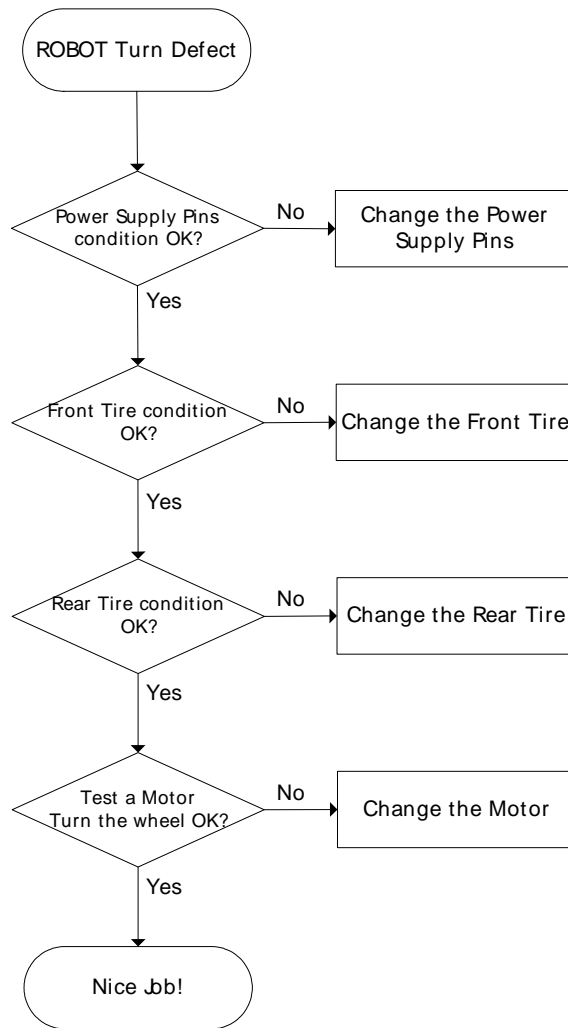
ROBOT Turn Defect

Power Supply Pins condition OK?

No

Change the Power Supply Pins

Yes

Front Tire condition OK?

No

Change the Front Tire

Yes

Rear Tire condition OK?

No

Change the Rear Tire

Yes

Test a Motor Turn the wheel OK?

No

Change the Motor

Yes

Nice Job!